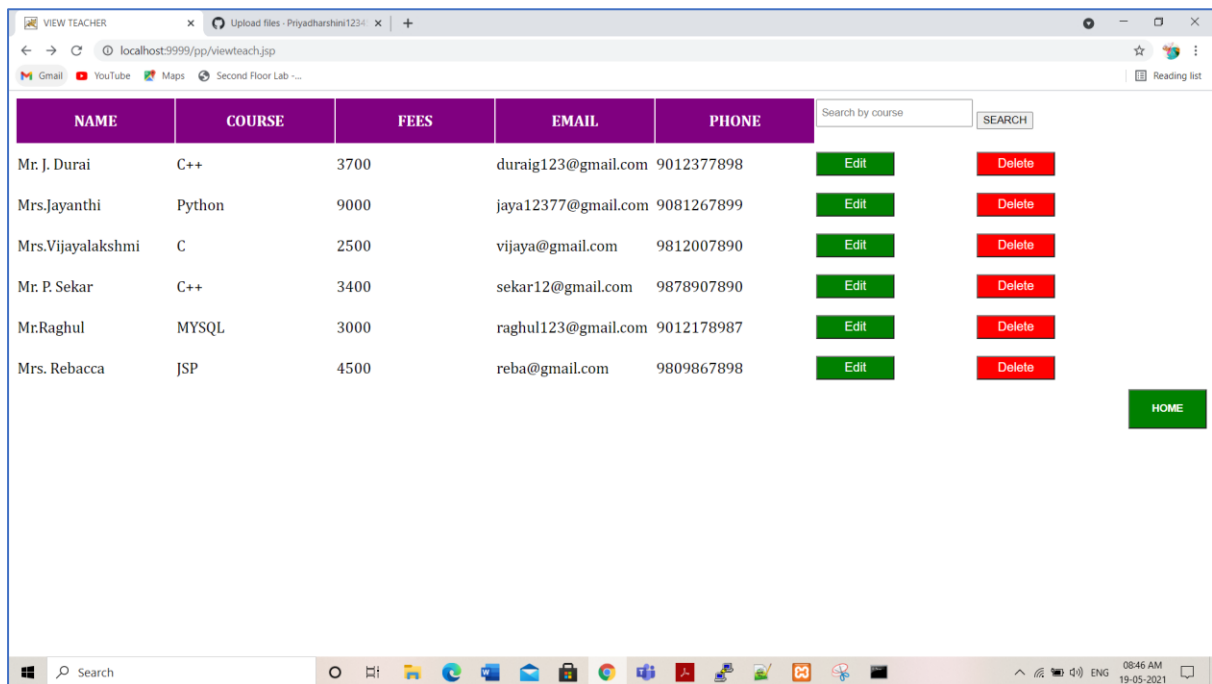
VIEW TEACHER × Upload files - Priyadharshini1234 × +

localhost:9999/pp/viewteach.jsp

Gmail YouTube Maps Second Floor Lab -...

Reading list

| NAME | COURSE | FEES | EMAIL | PHONE | Search by course | SEARCH |
|---|---|---|---|---|---|---|
| Mr. J. Durai | C++ | 3700 | duraig123@gmail.com | 9012377898 | Edit | Delete |
| Mrs.Jayanthi | Python | 9000 | jaya12377@gmail.com | 9081267899 | Edit | Delete |
| Mrs.Vijayalakshmi | C | 2500 | vijaya@gmail.com | 9812007890 | Edit | Delete |
| Mr. P. Sekar | C++ | 3400 | sekar12@gmail.com | 9878907890 | Edit | Delete |
| Mr.Raghul | MYSQL | 3000 | raghul123@gmail.com | 9012178987 | Edit | Delete |
| Mrs. Rebacca | JSP | 4500 | reba@gmail.com | 9809867898 | Edit | Delete |

HOME

Search

ENG 08:46 AM 19-05-2021